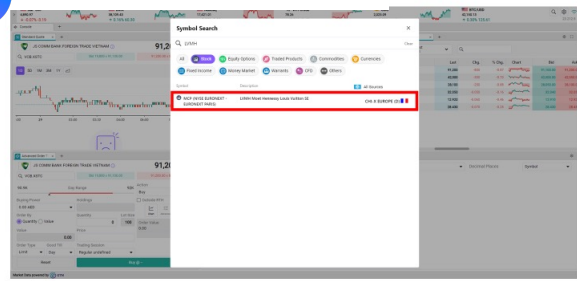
Symbol Search

LVMH

Clear

All
Stock
Equity Options
Traded Products
Commodities
Currencies
Fixed Income
Money Market
Warrants
CFD
Others

Symbol
Description
All Sources

MC.F (NYSE EURONEXT - EURONEXT PARIS)
LVMH Moet Hennessy Louis Vuitton SE
CHI-X EUROPE LTD

JS COMM BANK FOREIGN TRADE VIETNAM
91,2
VCB.HSTC